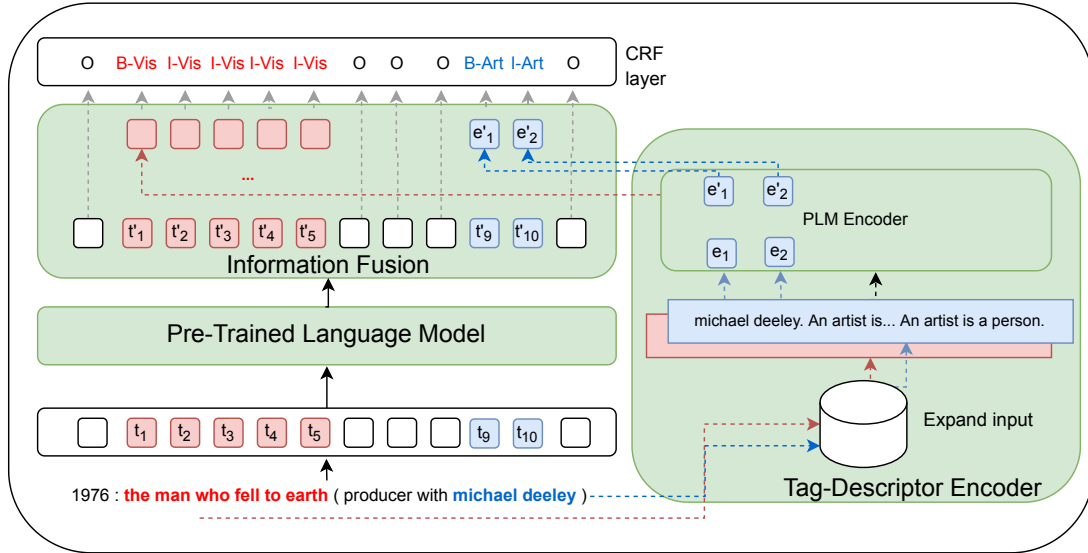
O B-Vis I-Vis I-Vis I-Vis I-Vis O O O B-Art I-Art O

CRF layer

$e'_1$ $e'_2$

...

$t'_1$ $t'_2$ $t'_3$ $t'_4$ $t'_5$ $t'_9$ $t'_{10}$

Information Fusion

$e'_1$ $e'_2$

PLM Encoder

$e_1$ $e_2$

michael deeley. An artist is... An artist is a person.

Pre-Trained Language Model

Expand input

$t_1$ $t_2$ $t_3$ $t_4$ $t_5$ $t_9$ $t_{10}$

1976 : the man who fell to earth ( producer with michael deeley )

Tag-Descriptor Encoder